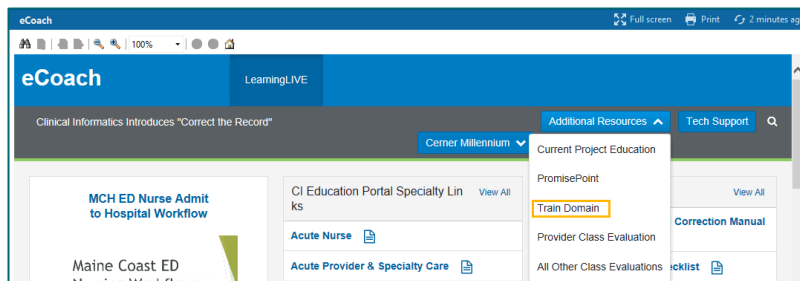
eCoach

Full screen   Print   2 minutes ag

100%

eCoach

LearningLIVE

Clinical Informatics Introduces "Correct the Record"

Additional Resources

Tech Support

Cerner Millennium

Current Project Education

PromisePoint

Train Domain

Provider Class Evaluation

All Other Class Evaluations

MCH ED Nurse Admit to Hospital Workflow

Maine Coast ED
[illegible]

CI Education Portal Specialty Links

View All

Acute Nurse

Acute Provider & Specialty Care

View All

Correction Manual

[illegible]cklist